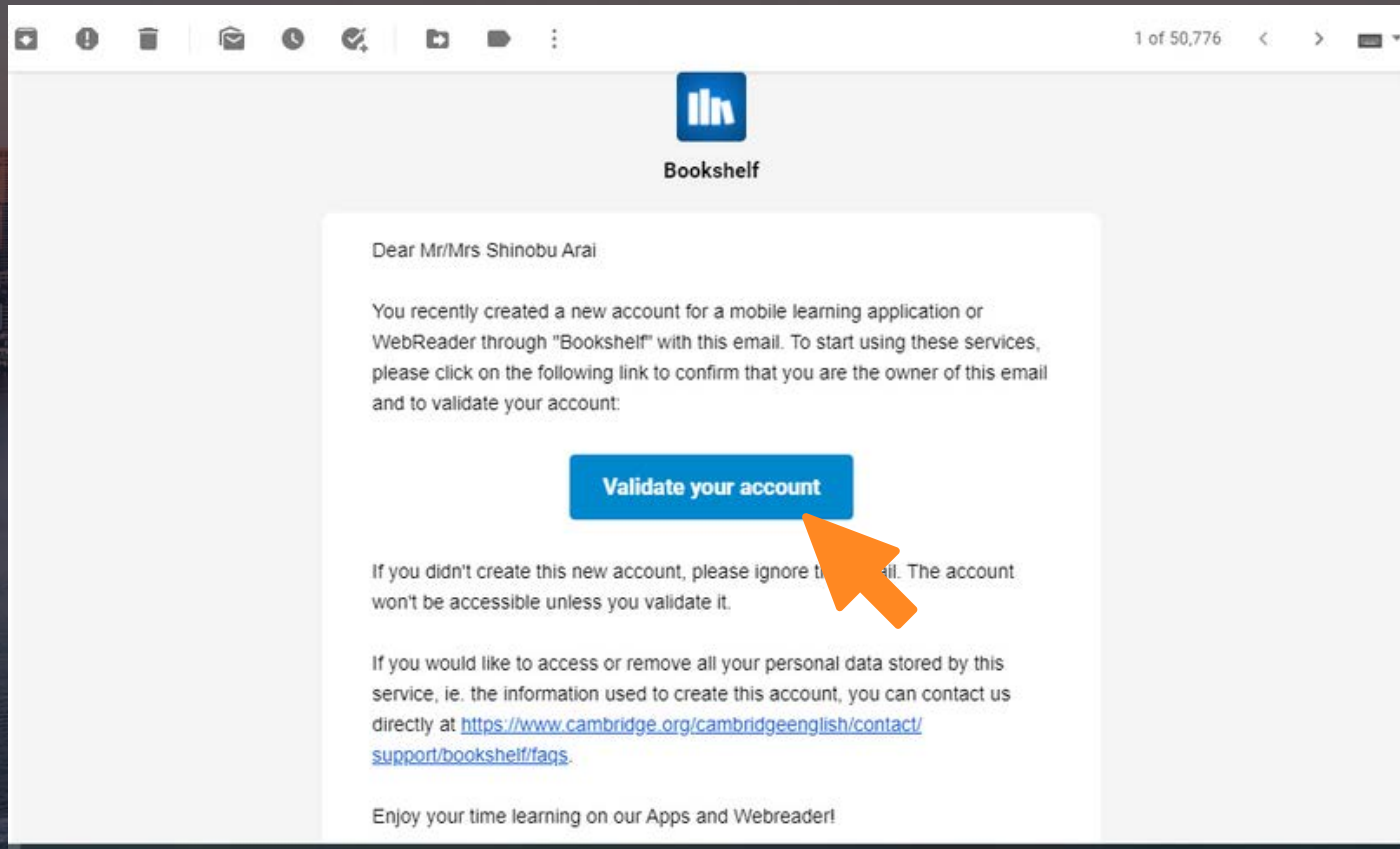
1 of 50,776

Bookshelf

Dear Mr/Mrs Shinobu Arai

You recently created a new account for a mobile learning application or WebReader through "Bookshelf" with this email. To start using these services, please click on the following link to confirm that you are the owner of this email and to validate your account:

Validate your account

If you didn't create this new account, please ignore t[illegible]il. The account won't be accessible unless you validate it.

If you would like to access or remove all your personal data stored by this service, ie. the information used to create this account, you can contact us directly at https://www.cambridge.org/cambridgeenglish/contact/support/bookshelf/faqs.

Enjoy your time learning on our Apps and Webreader!